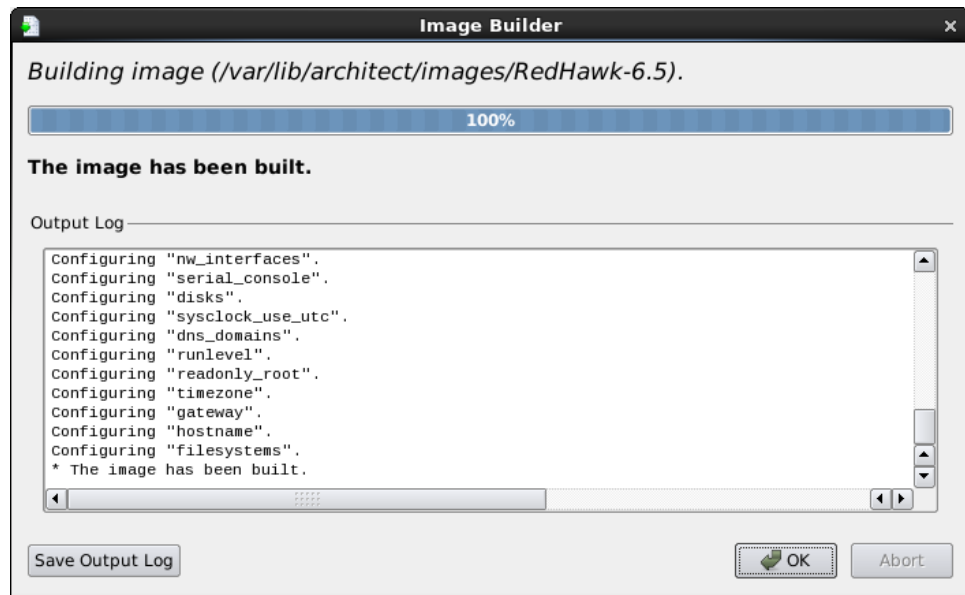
Image Builder

Building image (/var/lib/architect/images/RedHawk-6.5).

100%

The image has been built.

Output Log

Configuring "nw_interfaces".
Configuring "serial_console".
Configuring "disks".
Configuring "sysclock_use_utc".
Configuring "dns_domains".
Configuring "runlevel".
Configuring "readonly_root".
Configuring "timezone".
Configuring "gateway".
Configuring "hostname".
Configuring "filesystems".
* The image has been built.

Save Output Log

OK

Abort